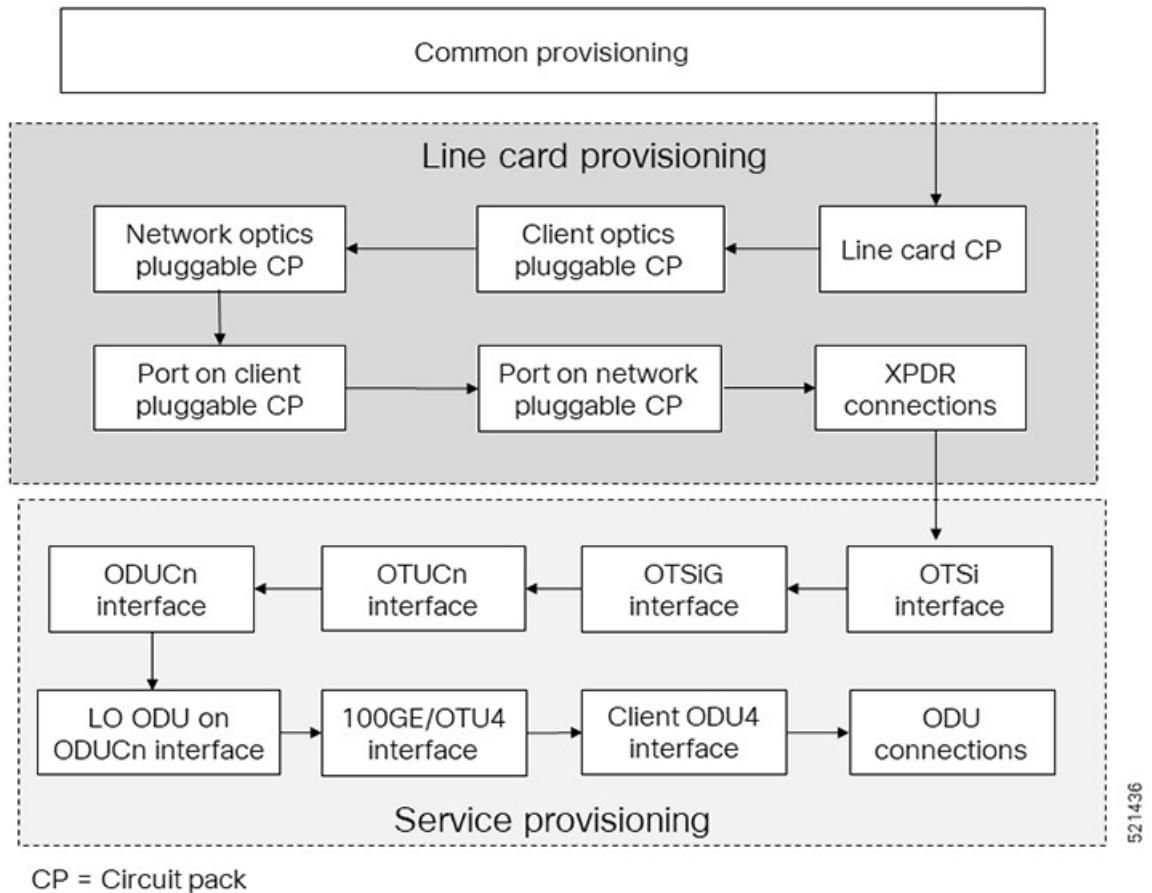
Common provisioning

Line card provisioning

Network optics pluggable CP

Client optics pluggable CP

Line card CP

Port on client pluggable CP

Port on network pluggable CP

XPDR connections

ODUCn interface

OTUCn interface

OTSiG interface

OTSi interface

LO ODU on ODUCn interface

100GE/OTU4 interface

Client ODU4 interface

ODU connections

Service provisioning

521436

CP = Circuit pack